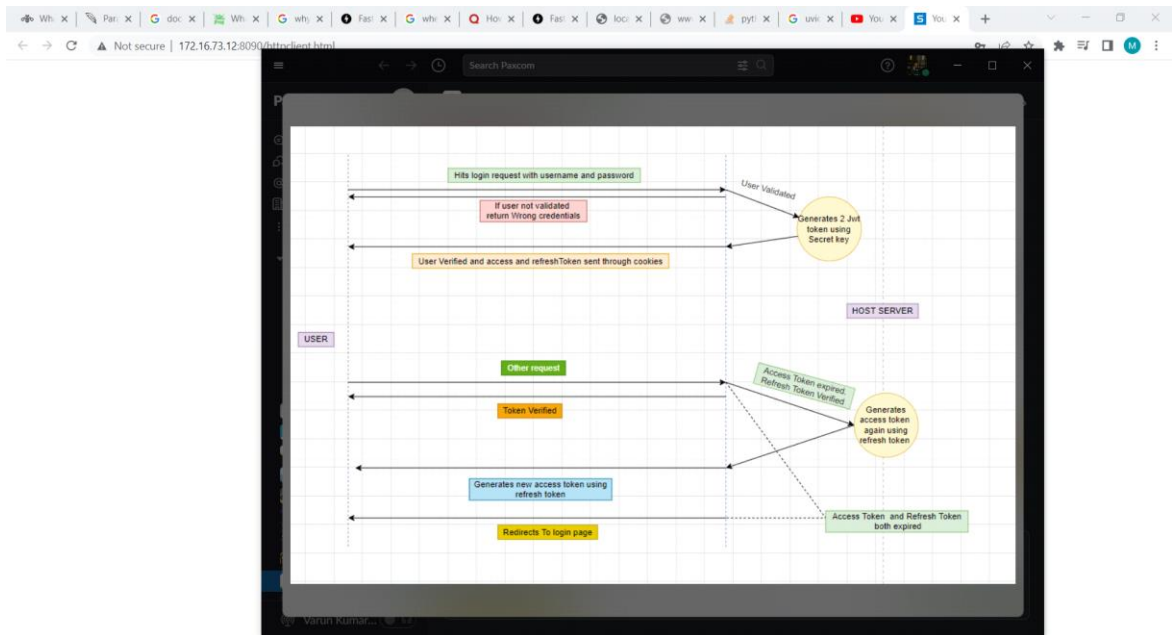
Wh × | Par × | doc × | Wh × | why × | Fast × | whe × | How × | Fast × | loca × | www × | pyth × | uvic × | You × | You × | +

Not secure | 172.16.73.12:8090/httpclient.html

Search Paxcom

Hits login request with username and password

User Validated

Generates 2 Jwt token using Secret key

If user not validated return Wrong credentials

User Verified and access and refreshToken sent through cookies

HOST SERVER

USER

Other request

Access Token expired, Refresh Token Verified

Generates access token again using refresh token

Token Verified

Generates new access token using refresh token

Access Token and Refresh Token both expired

Redirects To login page

Varun Kumar...